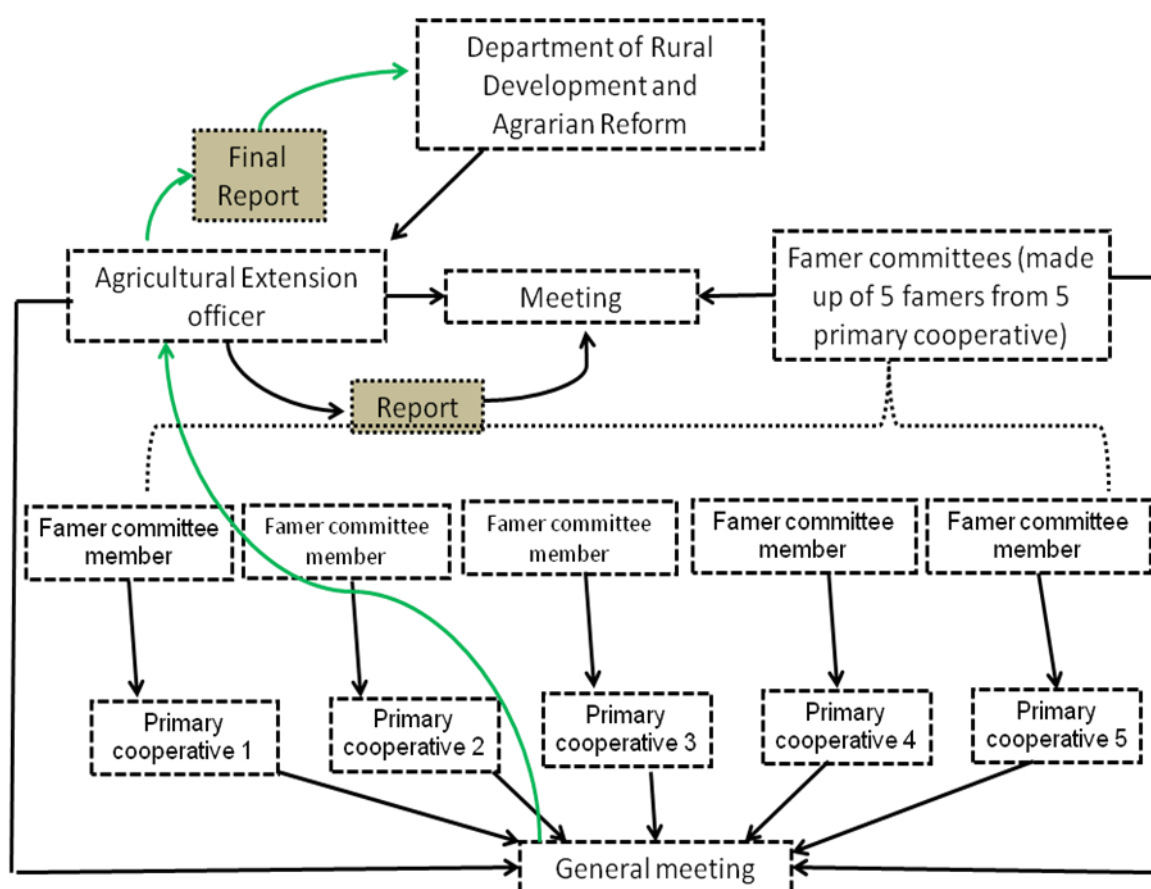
Department of Rural Development and Agrarian Reform

Final Report

Agricultural Extension officer

Meeting

Famer committees (made up of 5 famers from 5 primary cooperative)

Report

Famer committee member

Famer committee member

Famer committee member

Famer committee member

Famer committee member

Primary cooperative 1

Primary cooperative 2

Primary cooperative 3

Primary cooperative 4

Primary cooperative 5

General meeting